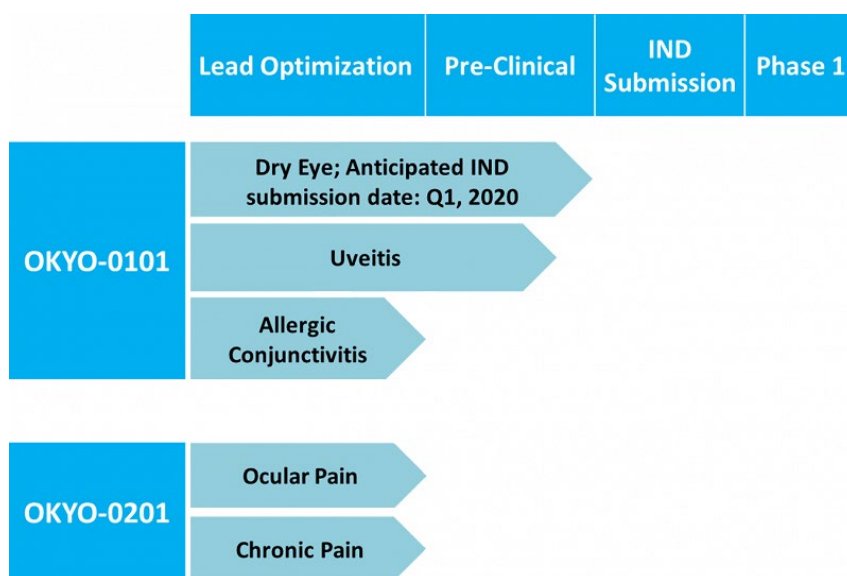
| Lead Optimization | Pre-Clinical | IND Submission | Phase 1 |
|---|---|---|---|

OKYO-0101

Dry Eye; Anticipated IND submission date: Q1, 2020

Uveitis

Allergic Conjunctivitis

OKYO-0201

Ocular Pain

Chronic Pain